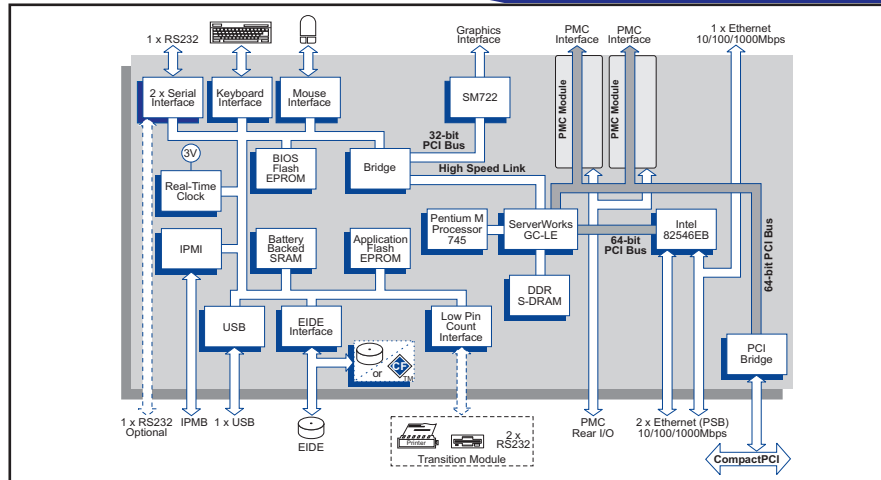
1 x RS232

Graphics Interface

PMC Interface

PMC Interface

1 x Ethernet 10/100/1000Mbps

2 x Serial Interface

Keyboard Interface

Mouse Interface

SM722

PMC Module

PMC Module

32-bit PCI Bus

3V

BIOS Flash EPROM

Bridge

High Speed Link

Real-Time Clock

Pentium M Processor 745

ServerWorks GC-LE

Intel 82546EB

64-bit PCI Bus

64-bit PCI Bus

IPMI

Battery Backed SRAM

Application Flash EPROM

DDR S-DRAM

USB

EIDE Interface

Low Pin Count Interface

or

CF

TM

PCI Bridge

1 x RS232 Optional

IPMB

1 x USB

EIDE

Printer

2 x RS232

Transition Module

PMC Rear I/O

2 x Ethernet (PSB) 10/100/1000Mbps

CompactPCI